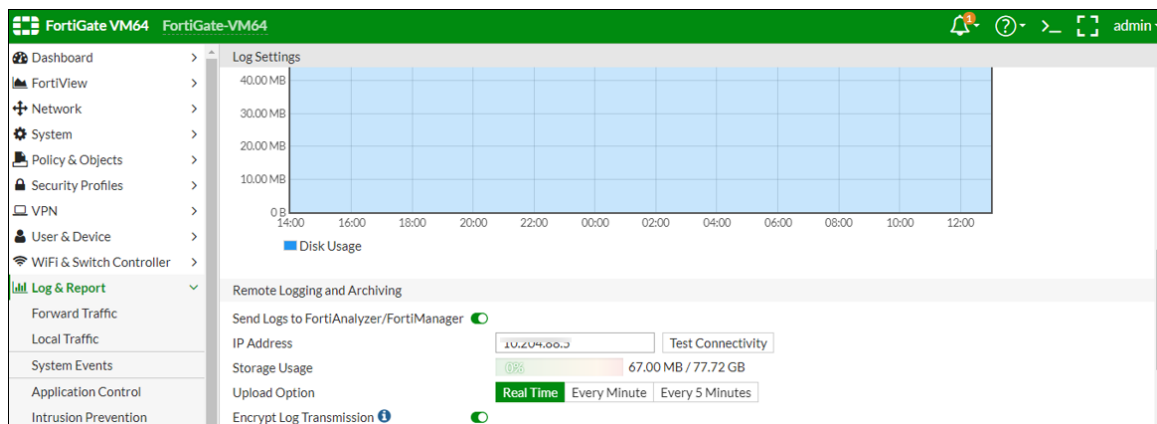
FortiGate VM64 FortiGate-VM64

1 ? >_ admin

Dashboard
FortiView
Network
System
Policy & Objects
Security Profiles
VPN
User & Device
WiFi & Switch Controller
Log & Report
Forward Traffic
Local Traffic
System Events
Application Control
Intrusion Prevention

Log Settings

40.00 MB
30.00 MB
20.00 MB
10.00 MB
0 B
14:00 16:00 18:00 20:00 22:00 00:00 02:00 04:00 06:00 08:00 10:00 12:00

Disk Usage

Remote Logging and Archiving

Send Logs to FortiAnalyzer/FortiManager

IP Address 10.204.88.5 Test Connectivity

Storage Usage 0% 67.00 MB / 77.72 GB

Upload Option Real Time Every Minute Every 5 Minutes

Encrypt Log Transmission